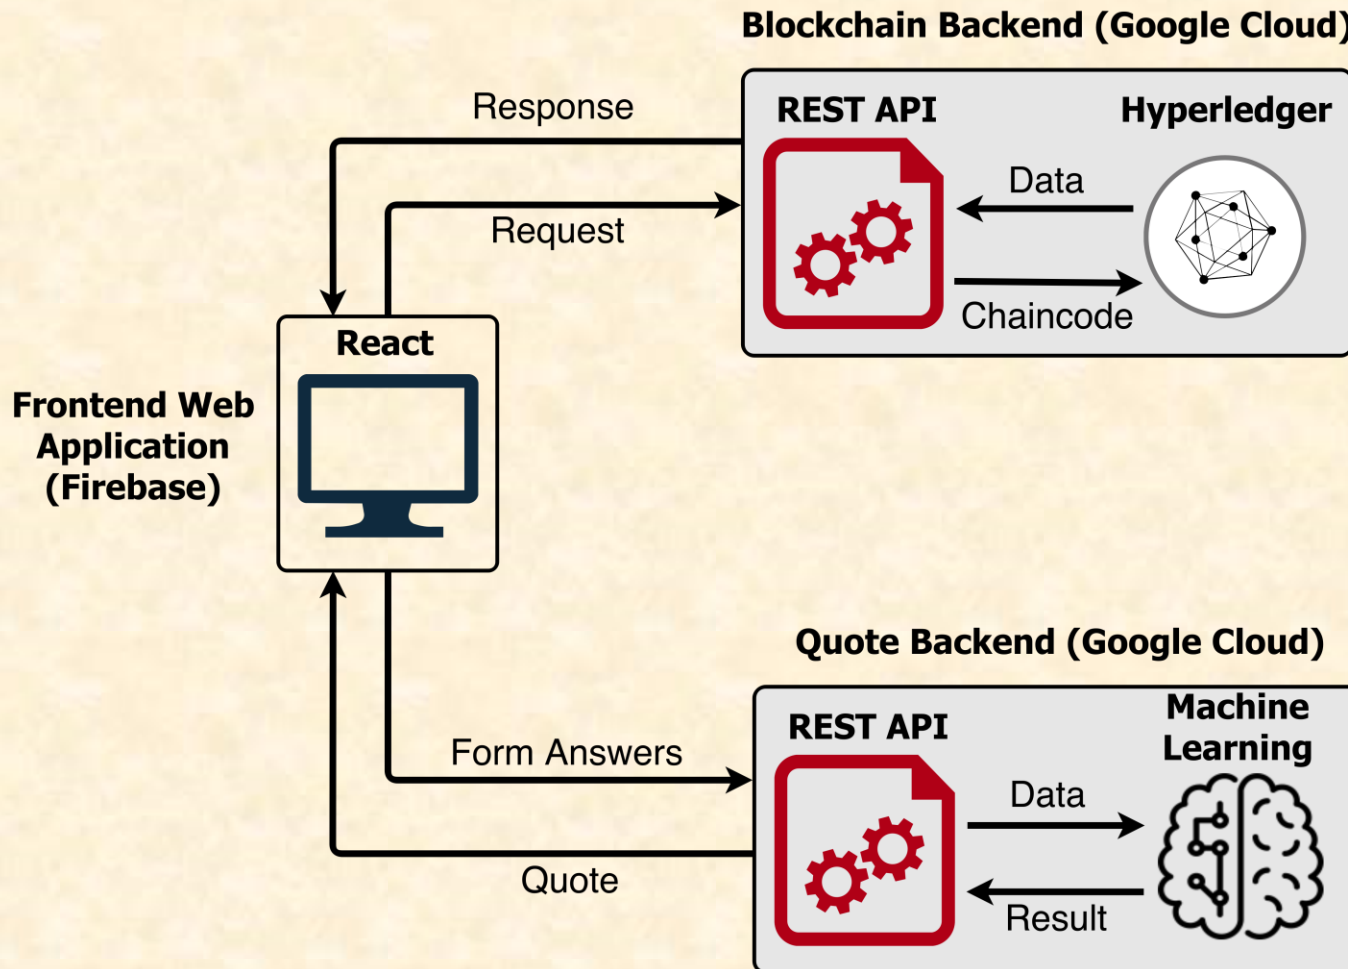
Blockchain Backend (Google Cloud)

Response

REST API

Hyperledger

Data

Request

Chaincode

React

Frontend Web Application (Firebase)

Quote Backend (Google Cloud)

REST API

Machine Learning

Form Answers

Data

Quote

Result